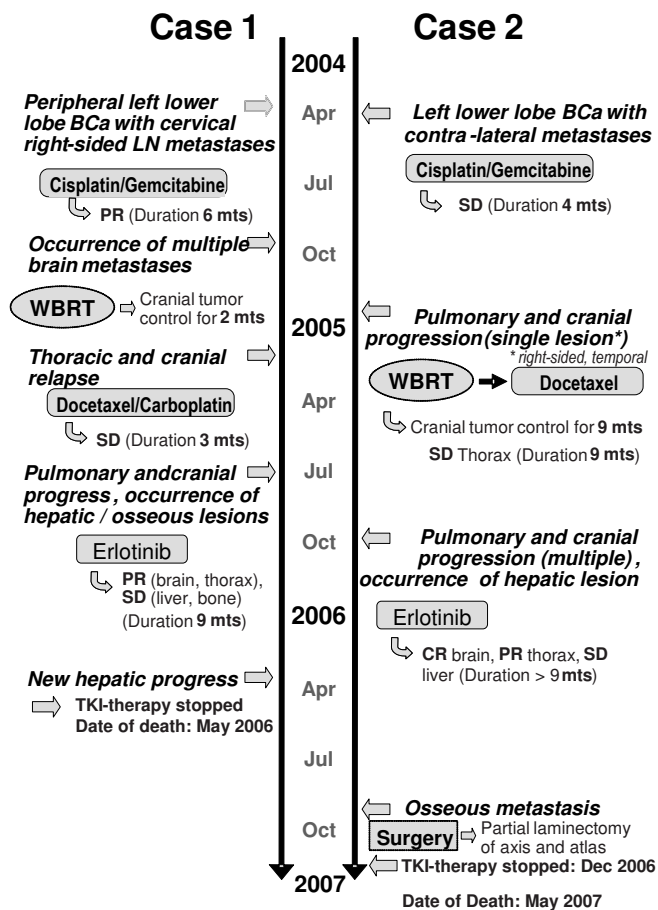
Case 1

Case 2

2004

Peripheral left lower lobe BCa with cervical right-sided LN metastases

Apr

Left lower lobe BCa with contra-lateral metastases

Cisplatin/Gemcitabine

Jul

Cisplatin/Gemcitabine

PR (Duration 6 mts)

SD (Duration 4 mts)

Occurrence of multiple brain metastases

Oct

WBRT

Cranial tumor control for 2 mts

2005

Pulmonary and cranial progression(single lesion*)

* right-sided, temporal

Thoracic and cranial relapse

WBRT

Docetaxel

Docetaxel/Carboplatin

Apr

SD (Duration 3 mts)

Cranial tumor control for 9 mts

SD Thorax (Duration 9 mts)

Pulmonary andcranial progress, occurrence of hepatic / osseous lesions

Jul

Erlotinib

Oct

Pulmonary and cranial progression (multiple), occurrence of hepatic lesion

PR (brain, thorax), SD (liver, bone) (Duration 9 mts)

2006

Erlotinib

CR brain, PR thorax, SD liver (Duration > 9 mts)

New hepatic progress

Apr

TKI-therapy stopped Date of death: May 2006

Jul

Osseous metastasis

Oct

Surgery

Partial laminectomy of axis and atlas

TKI-therapy stopped: Dec 2006

2007

Date of Death: May 2007